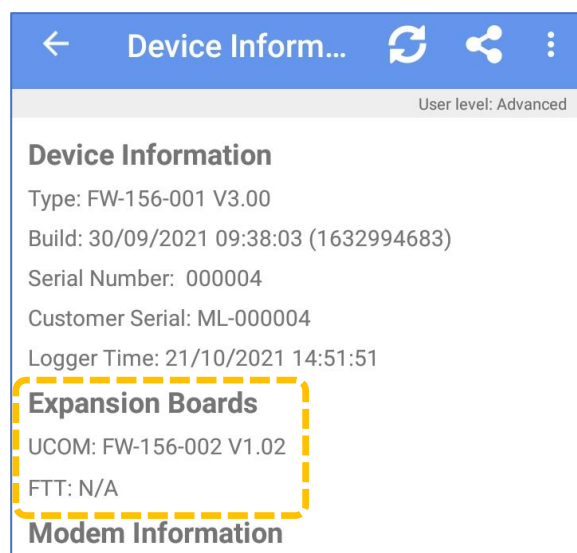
Device Inform...

User level: Advanced

Device Information

Type: FW-156-001 V3.00

Build: 30/09/2021 09:38:03 (1632994683)

Serial Number: 000004

Customer Serial: ML-000004

Logger Time: 21/10/2021 14:51:51

Expansion Boards

UCOM: FW-156-002 V1.02

FTT: N/A

Modem Information